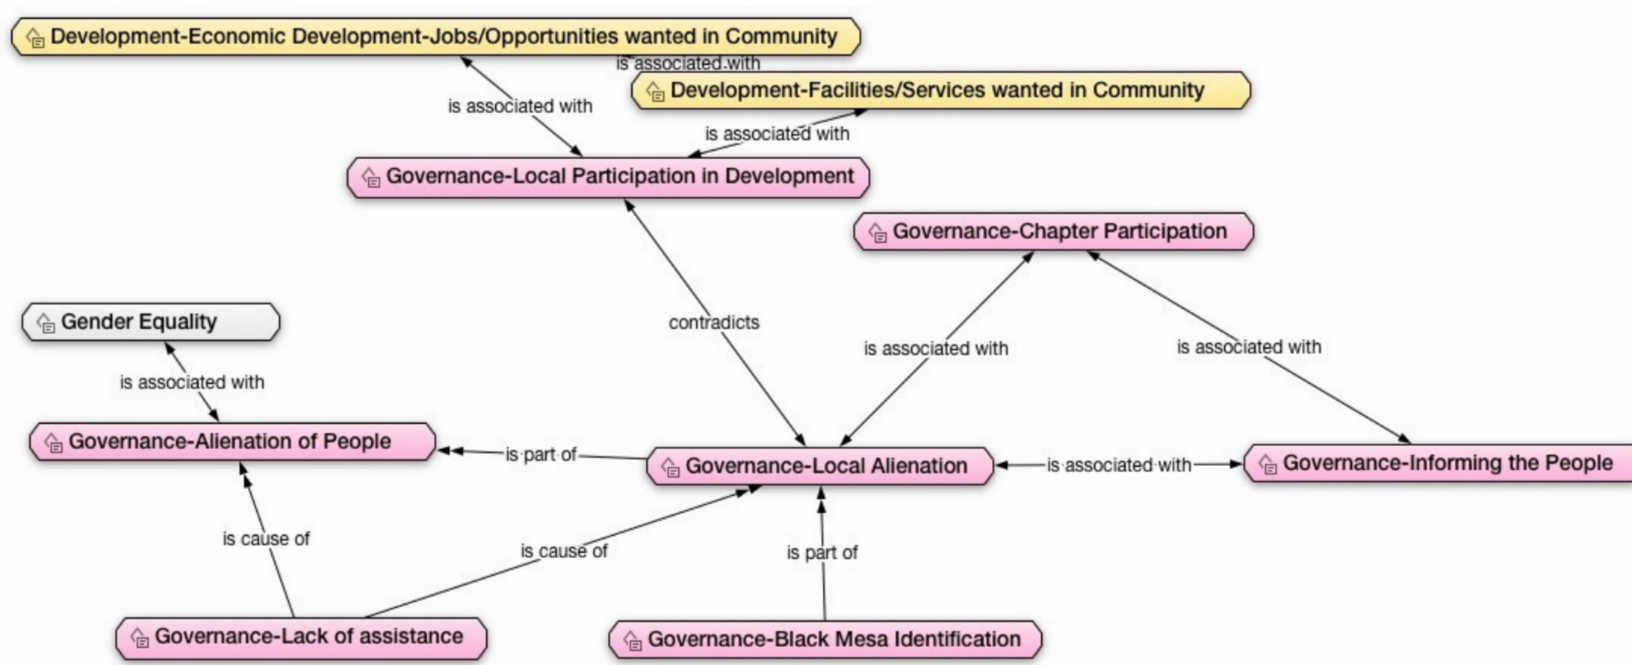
Development-Economic Development-Jobs/Opportunities wanted in Community

is associated with

Development-Facilities/Services wanted in Community

is associated with

is associated with

Governance-Local Participation in Development

Governance-Chapter Participation

Gender Equality

contradicts

is associated with

is associated with

is associated with

Governance-Alienation of People

is part of

Governance-Local Alienation

is associated with

Governance-Informing the People

is cause of

is cause of

is part of

Governance-Lack of assistance

Governance-Black Mesa Identification